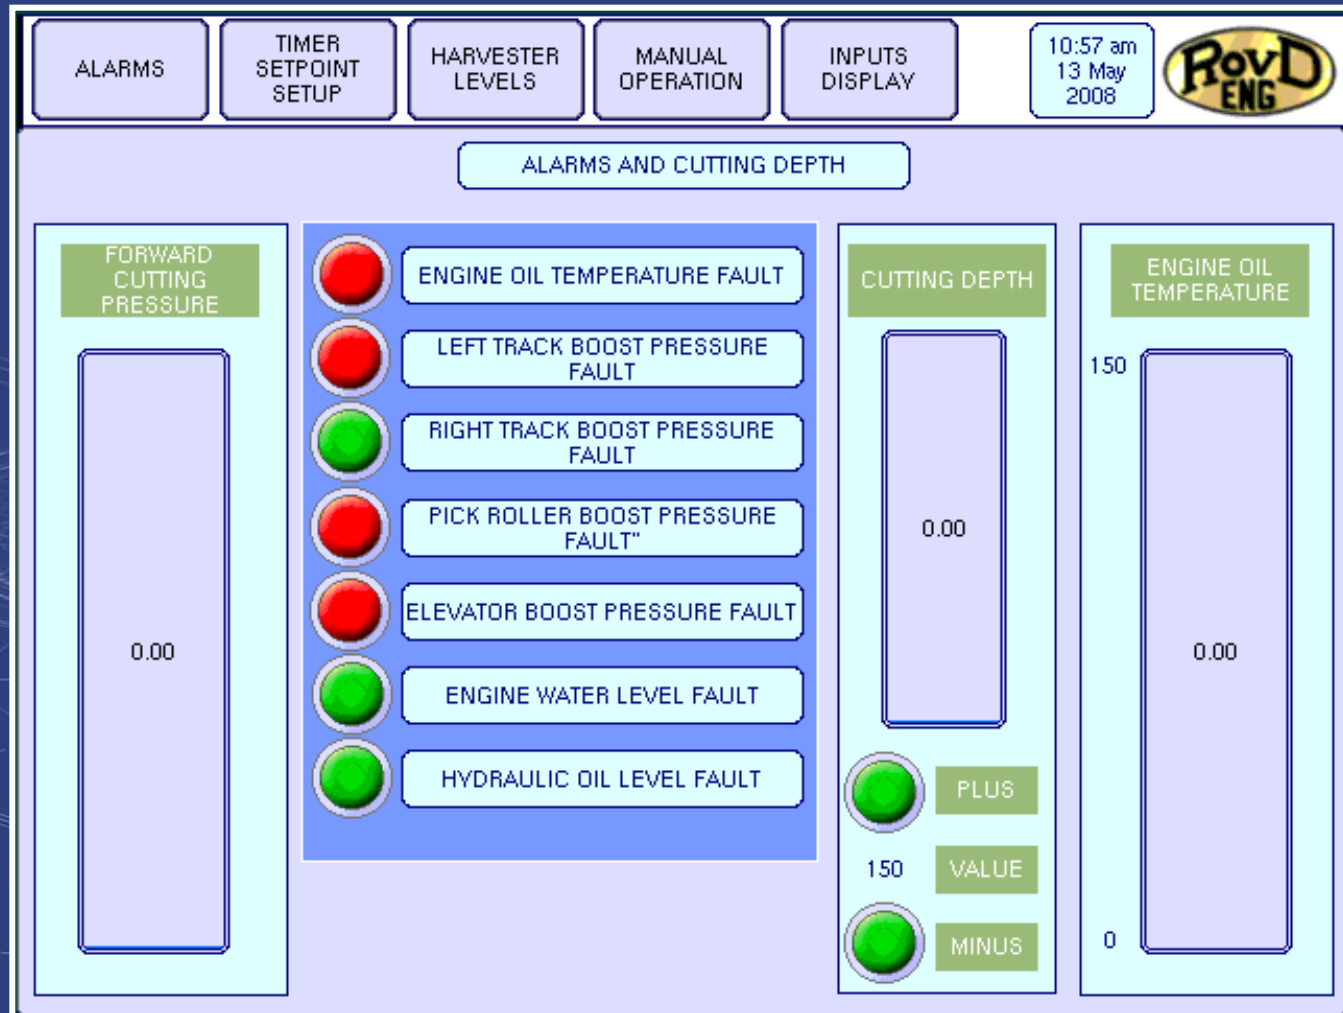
ALARMS

TIMER SETPOINT SETUP

HARVESTER LEVELS

MANUAL OPERATION

INPUTS DISPLAY

10:57 am 13 May 2008

RovD ENG

ALARMS AND CUTTING DEPTH

FORWARD CUTTING PRESSURE

0.00

ENGINE OIL TEMPERATURE FAULT

LEFT TRACK BOOST PRESSURE FAULT

RIGHT TRACK BOOST PRESSURE FAULT

PICK ROLLER BOOST PRESSURE FAULT"

ELEVATOR BOOST PRESSURE FAULT

ENGINE WATER LEVEL FAULT

HYDRAULIC OIL LEVEL FAULT

CUTTING DEPTH

0.00

PLUS

150

VALUE

MINUS

ENGINE OIL TEMPERATURE

150

0.00

0